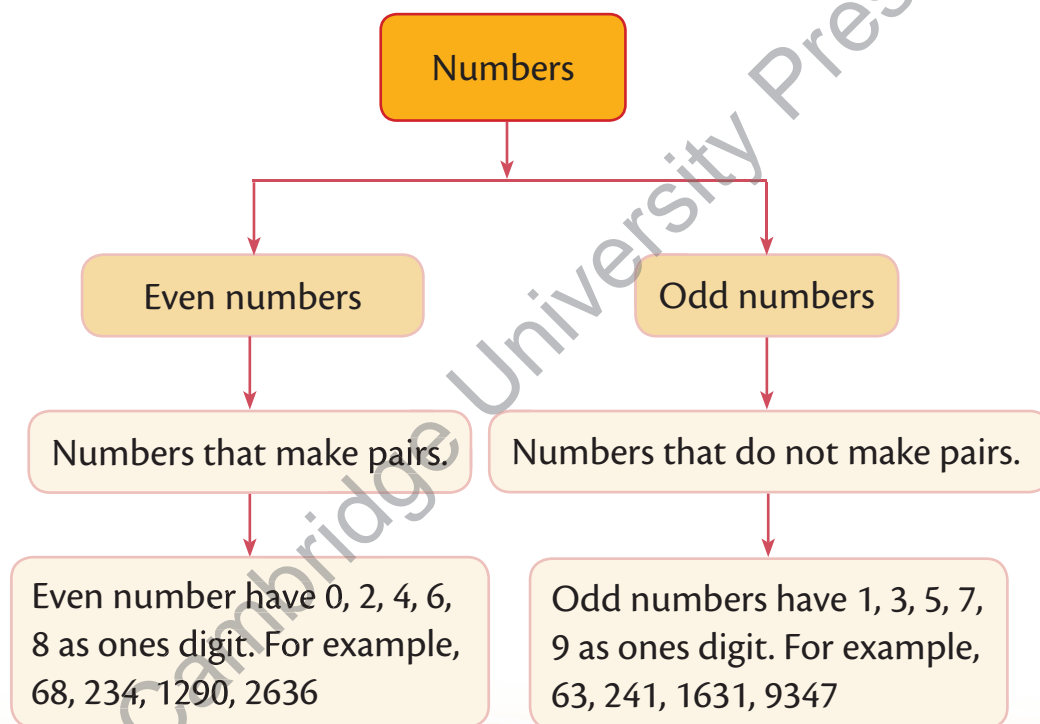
Numbers

Even numbers

Odd numbers

Numbers that make pairs.

Numbers that do not make pairs.

Even number have 0, 2, 4, 6, 8 as ones digit. For example, 68, 234, 1290, 2636

Odd numbers have 1, 3, 5, 7, 9 as ones digit. For example, 63, 241, 1631, 9347

Cambridge University Pres